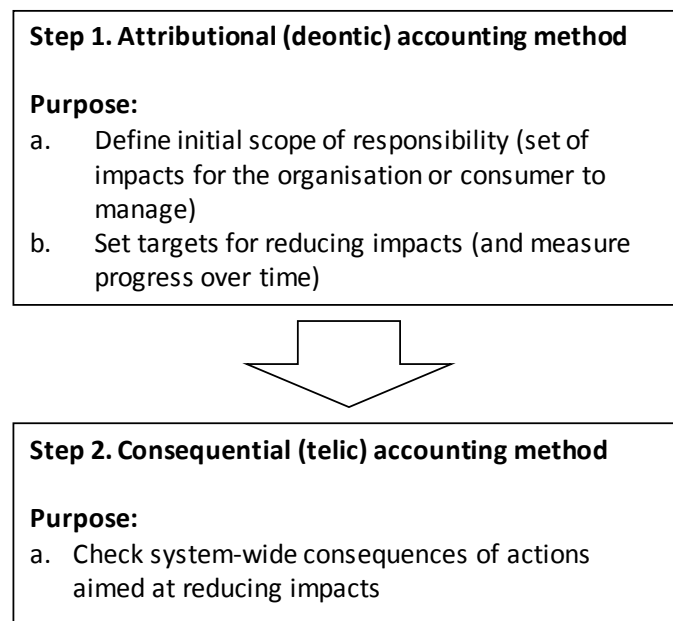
**Step 1. Attributional (deontic) accounting method**

**Purpose:**

a. Define initial scope of responsibility (set of impacts for the organisation or consumer to manage)

b. Set targets for reducing impacts (and measure progress over time)

**Step 2. Consequential (telic) accounting method**

**Purpose:**

a. Check system-wide consequences of actions aimed at reducing impacts